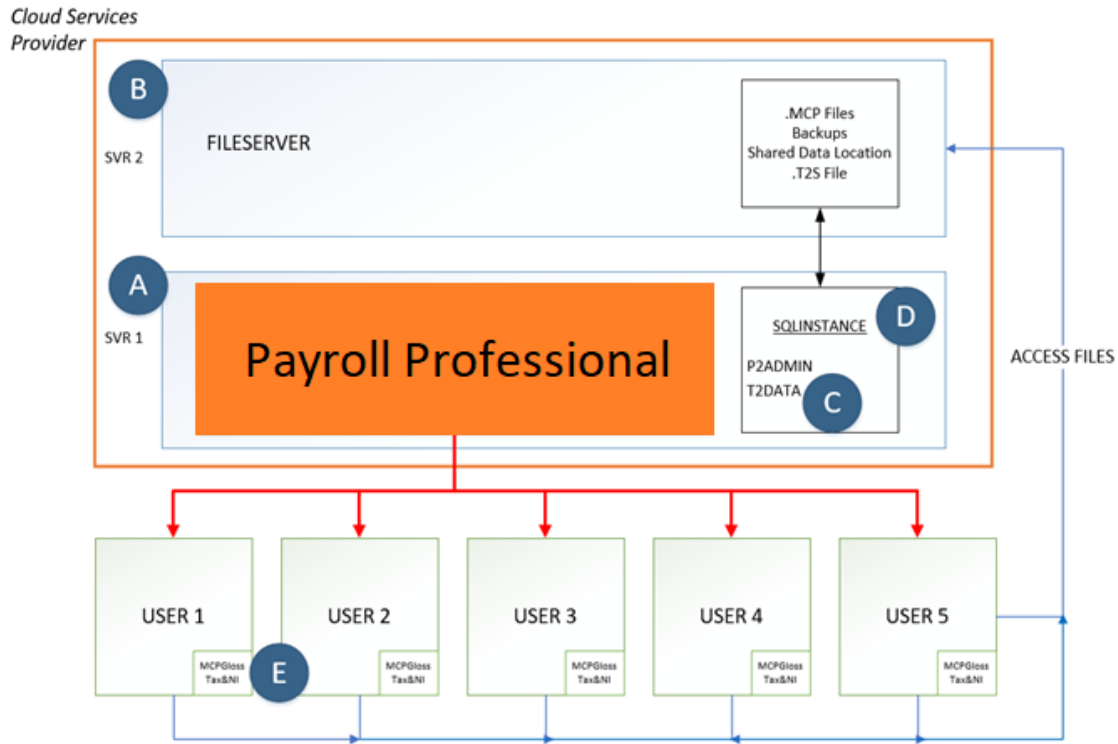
Cloud Services Provider

B

SVR 2

FILESERVER

.MCP Files
Backups
Shared Data Location
.T2S File

A

SVR 1

Payroll Professional

SQLINSTANCE

D

P2ADMIN
T2DATA

C

ACCESS FILES

USER 1

MCPGloss
Tax&NI

E

USER 2

MCPGloss
Tax&NI

USER 3

MCPGloss
Tax&NI

USER 4

MCPGloss
Tax&NI

USER 5

MCPGloss
Tax&NI